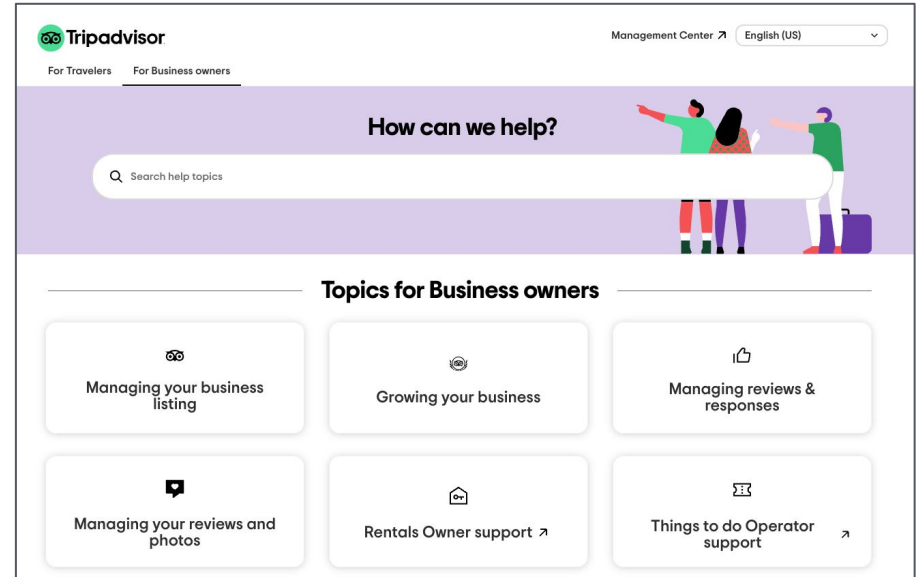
Tripadvisor

Management Center ↗ English (US)

For Travelers For Business owners

How can we help?

Search help topics

Topics for Business owners

Managing your business listing

Growing your business

Managing reviews & responses

Managing your reviews and photos

Rentals Owner support ↗

Things to do Operator support ↗